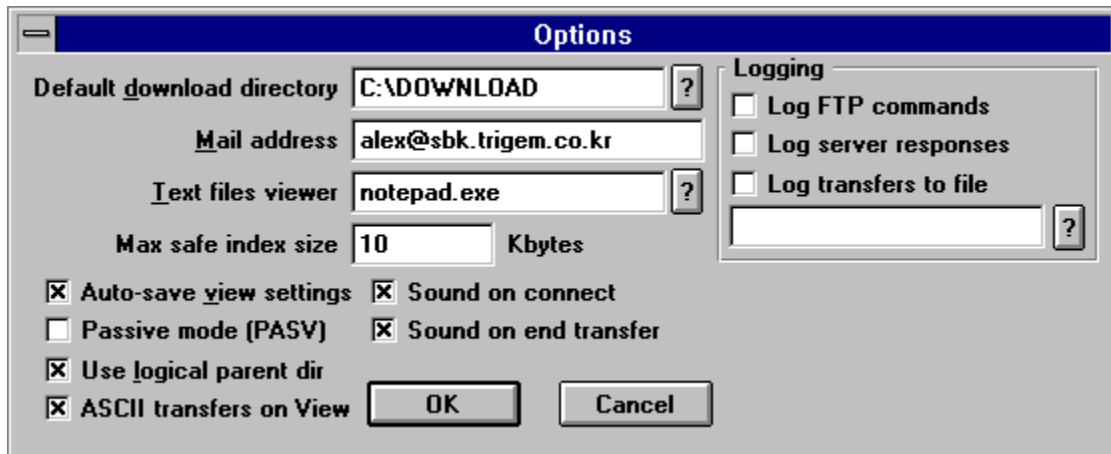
Options

Default download directory C:\DOWNLOAD ?

Mail address alex@sbk.trigem.co.kr

Text files viewer notepad.exe ?

Max safe index size 10 Kbytes

Logging
Log FTP commands
Log server responses
Log transfers to file
?

☒ Auto-save view settings ☒ Sound on connect
☐ Passive mode (PASV) ☒ Sound on end transfer
☒ Use logical parent dir
☒ ASCII transfers on View

OK Cancel